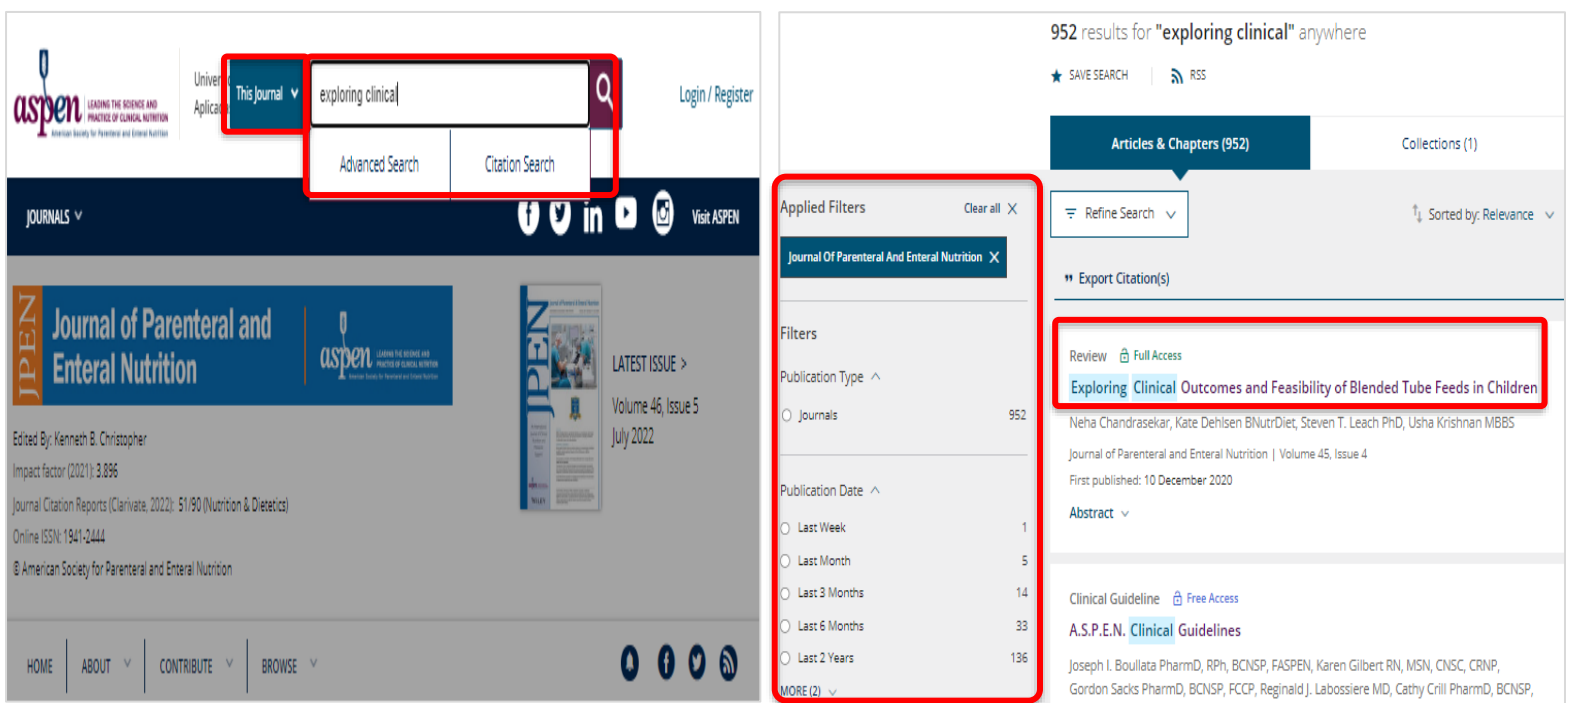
aspen LEADING THE SCIENCE AND PRACTICE OF CLINICAL NUTRITION American Society for Parenteral and Enteral Nutrition

Univer
Aplica

This Journal

exploring clinical

Advanced Search

Citation Search

Login / Register

JOURNALS

Visit ASPEN

JPEN Journal of Parenteral and Enteral Nutrition

aspen LEADING THE SCIENCE AND PRACTICE OF CLINICAL NUTRITION American Society for Parenteral and Enteral Nutrition

Edited By: Kenneth B. Christopher

Impact factor (2021): 3.896

Journal Citation Reports (Clarivate, 2022): 51/90 (Nutrition & Dietetics)

Online ISSN: 1941-2444

© American Society for Parenteral and Enteral Nutrition

JPEN

LATEST ISSUE >

Volume 46, Issue 5

July 2022

HOME

ABOUT

CONTRIBUTE

BROWSE

952 results for "exploring clinical" anywhere

SAVE SEARCH

RSS

Articles & Chapters (952)

Collections (1)

Applied Filters

Clear all

Journal Of Parenteral And Enteral Nutrition

Filters

Publication Type

Journals 952

Publication Date

Last Week 1

Last Month 5

Last 3 Months 14

Last 6 Months 33

Last 2 Years 136

MORE (2)

Refine Search

Sorted by: Relevance

Export Citation(s)

Review Full Access

Exploring Clinical Outcomes and Feasibility of Blended Tube Feeds in Children

Neha Chandrasekar, Kate Dehlsen BNutrDiet, Steven T. Leach PhD, Usha Krishnan MBBS

Journal of Parenteral and Enteral Nutrition | Volume 45, Issue 4

First published: 10 December 2020

Abstract

Clinical Guideline Free Access

A.S.P.E.N. Clinical Guidelines

Joseph I. Boullata PharmD, RPh, BCNSP, FASPEN, Karen Gilbert RN, MSN, CNSC, CRNP, Gordon Sacks PharmD, BCNSP, FCCP, Reginald J. Labossiere MD, Cathy Crill PharmD, BCNSP,